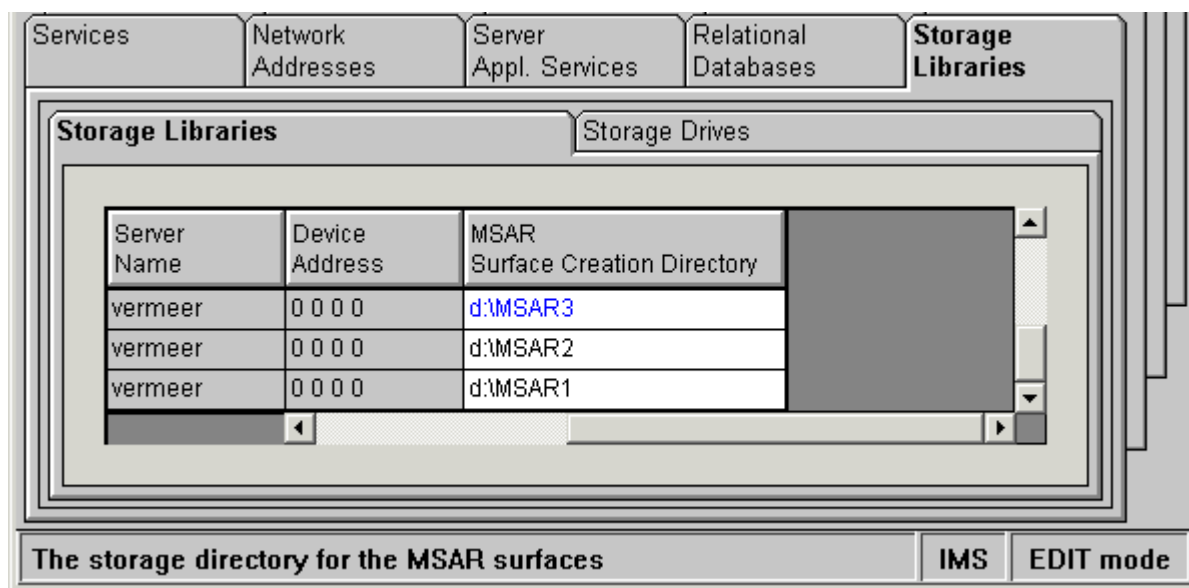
Services | Network Addresses | Server Appl. Services | Relational Databases | Storage Libraries

Storage Libraries | Storage Drives

| Server Name | Device Address | MSAR Surface Creation Directory |
|---|---|---|
| vermeer | 0 0 0 0 | d:\MSAR3 |
| vermeer | 0 0 0 0 | d:\MSAR2 |
| vermeer | 0 0 0 0 | d:\MSAR1 |

The storage directory for the MSAR surfaces | IMS | EDIT mode